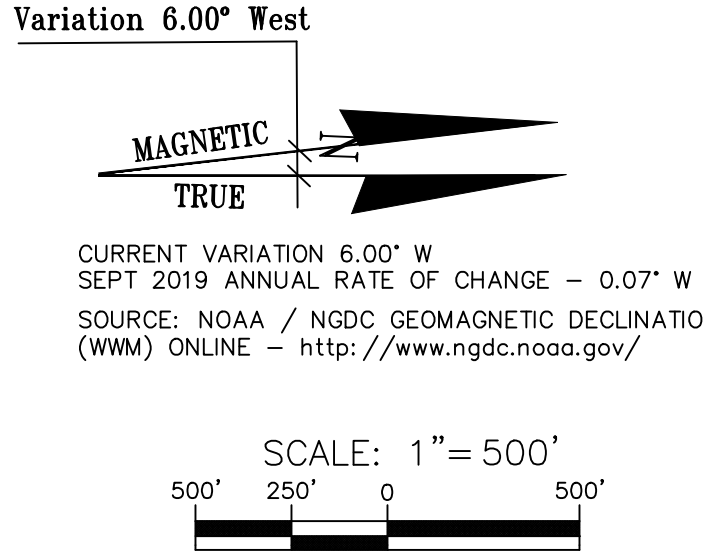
Variation 6.00° West

MAGNETIC

TRUE

CURRENT VARIATION 6.00° W
SEPT 2019 ANNUAL RATE OF CHANGE – 0.07° W

SOURCE: NOAA / NGDC GEOMAGNETIC DECLINATIO
(WWM) ONLINE – http://www.ngdc.noaa.gov/

SCALE: 1"=500'

500' 250' 0 500'